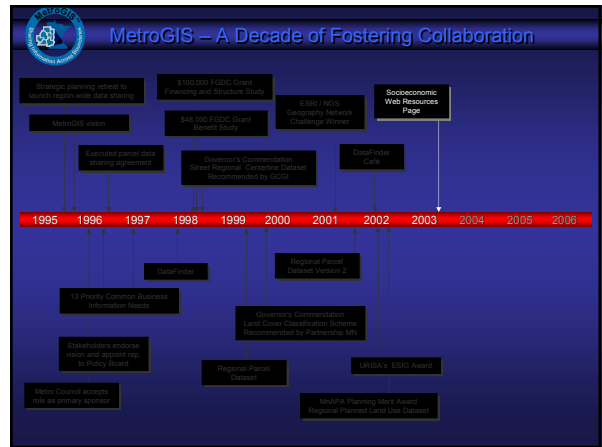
MetroGIS

Sharing Information Across Boundaries

MetroGIS – A Decade of Fostering Collaboration

Strategic planning retreat to launch region-wide data sharing

MetroGIS vision

Executed parcel data sharing agreement

$100,000 FGDC Grant Financing and Structure Study

$48,000 FGDC Grant Benefit Study

Governor's Commendation Street Regional Centerline Dataset Recommended by GCGI

ESRI / NGS Geography Network Challenge Winner

DataFinder Café

Socioeconomic Web Resources Page

1995 1996 1997 1998 1999 2000 2001 2002 2003 2004 2005 2006

DataFinder

13 Priority Common Business Information Needs

Stakeholders endorse vision and appoint rep. to Policy Board

Metro Council accepts role as primary sponsor

Regional Parcel Dataset

Governor's Commendation Land Cover Classification Scheme Recommended by Partnership MN

Regional Parcel Dataset Version 2

URISA's ESIG Award

MnAPA Planning Merit Award Regional Planned Land Use Dataset